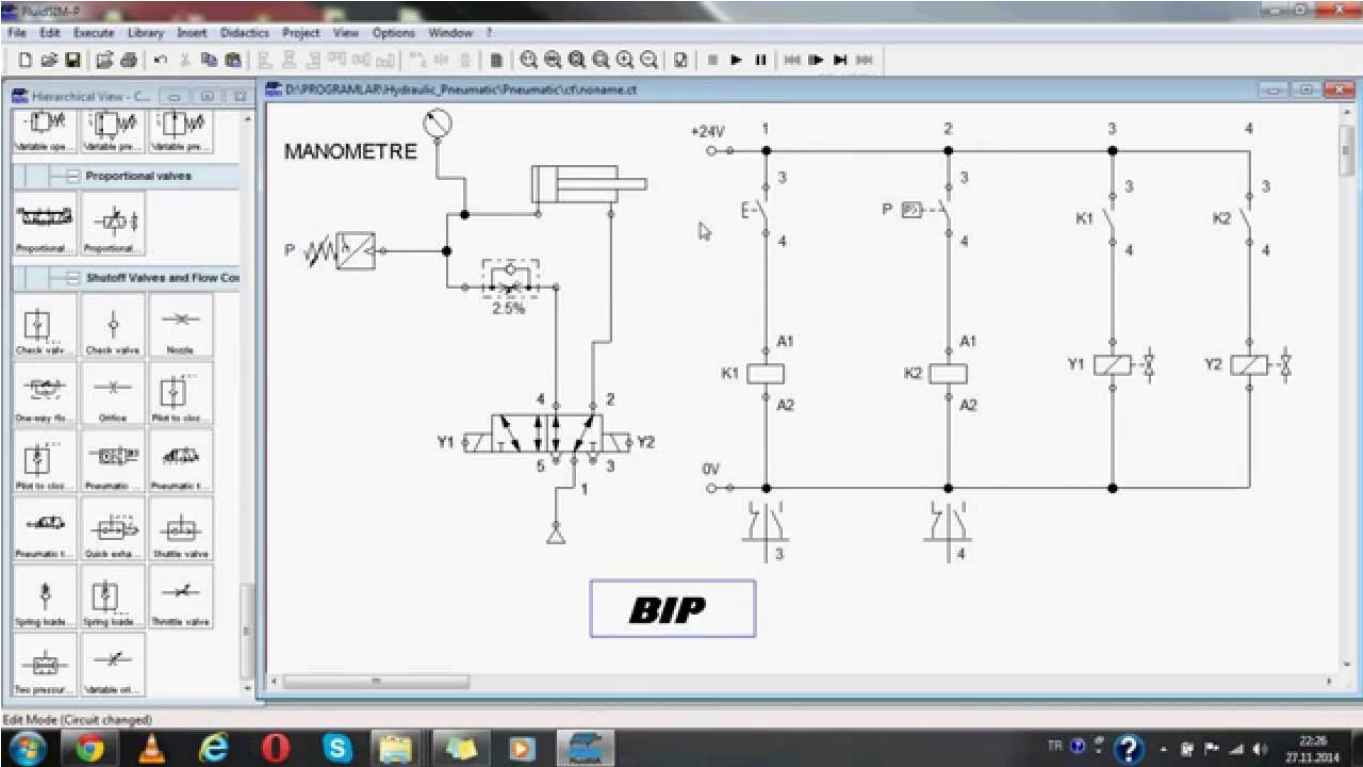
FluidSIM-P

File Edit Execute Library Insert Didactics Project View Options Window ?

Hierarchical View - C...

Variable ope... Variable pre... Variable pre...

Proportional valves

Proportional... Proportional...

Shutoff Valves and Flow Co

Check valv... Check valve Nozzle

One-way flo... Orifice Pilot to clo...

Pilot to clo... Pneumatic ... Pneumatic t...

Pneumatic t... Quick exha... Shuttle valve

Spring loade... Spring loade... Throttle valve

Two pressur... Variable ori...

D:\PROGRAMLAR\Hydraulic_Pneumatic\Pneumatic\cf\noname.ct

MANOMETRE

P

2.5%

4 2

Y1 Y2

5 1 3

+24V 1 2 3 4

3 3 3 3

E P K1 K2

4 4 4 4

A1 A1

K1 K2 Y1 Y2

A2 A2

0V

3 4

BIP

Edit Mode (Circuit changed)

TR 22:26 27.11.2014